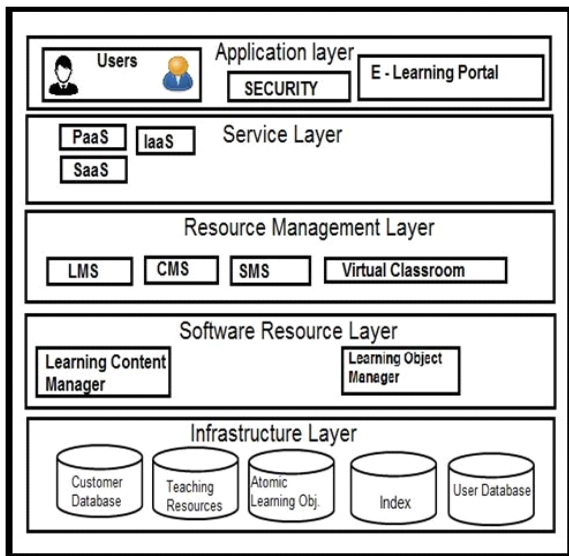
Users

Application layer

SECURITY

E - Learning Portal

PaaS

IaaS

SaaS

Service Layer

Resource Management Layer

LMS

CMS

SMS

Virtual Classroom

Software Resource Layer

Learning Content Manager

Learning Object Meneger

Infrastructure Layer

Customer Database

Teaching Resources

Atomic Learning Obj.

Index

User Database